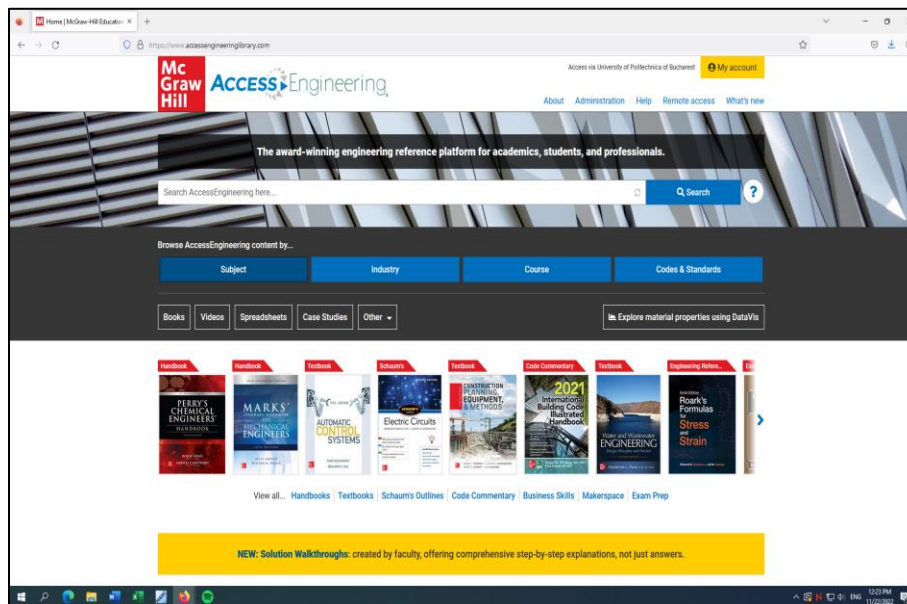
Home | McGraw-Hill Education ×

https://www.accessengineeringlibrary.com

Mc Graw Hill ACCESS Engineering

Access via University of Politechnica of Bucharest

My account

About Administration Help Remote access What's new

The award-winning engineering reference platform for academics, students, and professionals.

Search AccessEngineering here...

Search

?

Browse AccessEngineering content by...

Subject

Industry

Course

Codes & Standards

Books Videos Spreadsheets Case Studies Other

Explore material properties using DataVis

Handbook

PERRY'S CHEMICAL ENGINEERS' HANDBOOK

Handbook

MARKS' STANDARD HANDBOOK FOR MECHANICAL ENGINEERS

Textbook

AUTOMATIC CONTROL SYSTEMS

Schaum's

Electric Circuits

Textbook

CONSTRUCTION PLANNING, EQUIPMENT, & METHODS

Code Commentary

2021 International Building Code Illustrated Handbook

Textbook

Water and Wastewater ENGINEERING

Engineering Refere...

Roark's Formulas for Stress and Strain

View all... Handbooks Textbooks Schaum's Outlines Code Commentary Business Skills Makerspace Exam Prep

NEW: Solution Walkthroughs: created by faculty, offering comprehensive step-by-step explanations, not just answers.

ENG 12:23 PM 11/22/2022